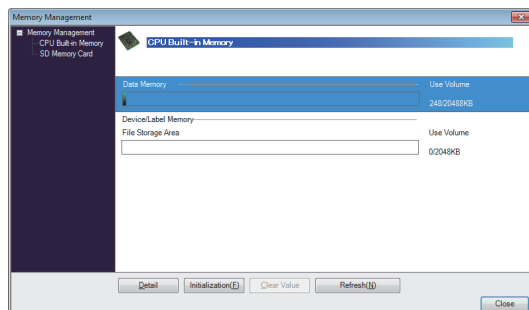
Memory Management
Memory Management
CPU Built-in Memory
SD Memory Card
CPU Built-in Memory
Data Memory
Use Volume
248/20488KB
Device/Label Memory
File Storage Area
Use Volume
0/2048KB
Detail
Initialization(F)
Clear Value
Refresh(N)
Close